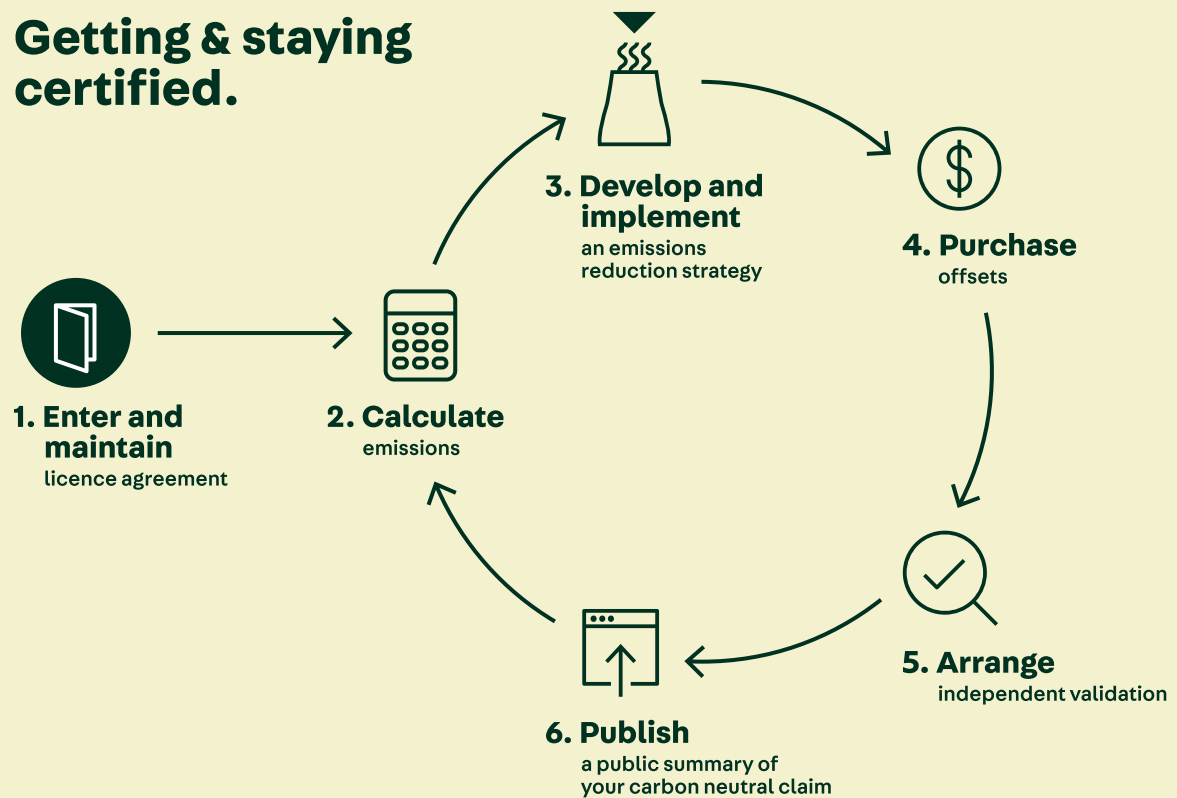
Getting & staying certified.

1. Enter and maintain
licence agreement

2. Calculate
emissions

3. Develop and implement
an emissions reduction strategy

4. Purchase
offsets

5. Arrange
independent validation

6. Publish
a public summary of your carbon neutral claim